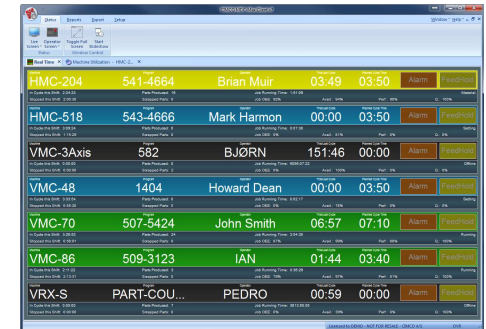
Status Reports Export Setup

Window Help

Live Screen Operator Screen Toggle Full Screen Start Slideshow

Status Window Control

Real Time Machine Utilization - HMC-2...

HMC-204 541-4664 Brian Muir 03:49 03:50 Alarm Feedhold

HMC-518 543-4666 Mark Harmon 00:00 03:50 Alarm Feedhold

VMC-3Axis 582 BJØRN 151:46 00:00 Alarm Feedhold

VMC-48 1404 Howard Dean 00:00 03:50 Alarm Feedhold

VMC-70 507-5424 John Smith 06:57 07:10 Alarm Feedhold

VMC-86 509-3123 IAN 01:44 03:40 Alarm Feedhold

VRX-S PART_COU... PEDRO 00:59 00:00 Alarm Feedhold